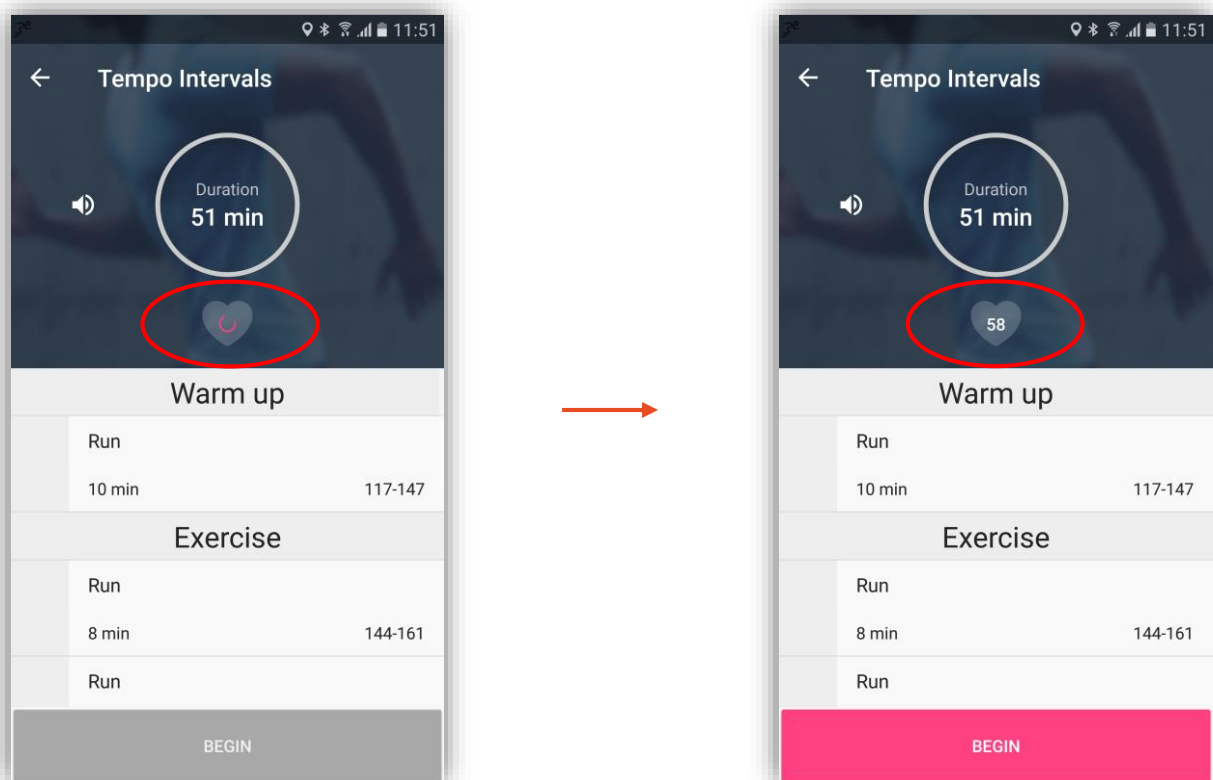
11:51

Tempo Intervals

Duration
51 min

Warm up

Run

10 min 117-147

Exercise

Run

8 min 144-161

Run

BEGIN

11:51

Tempo Intervals

Duration
51 min

58

Warm up

Run

10 min 117-147

Exercise

Run

8 min 144-161

Run

BEGIN